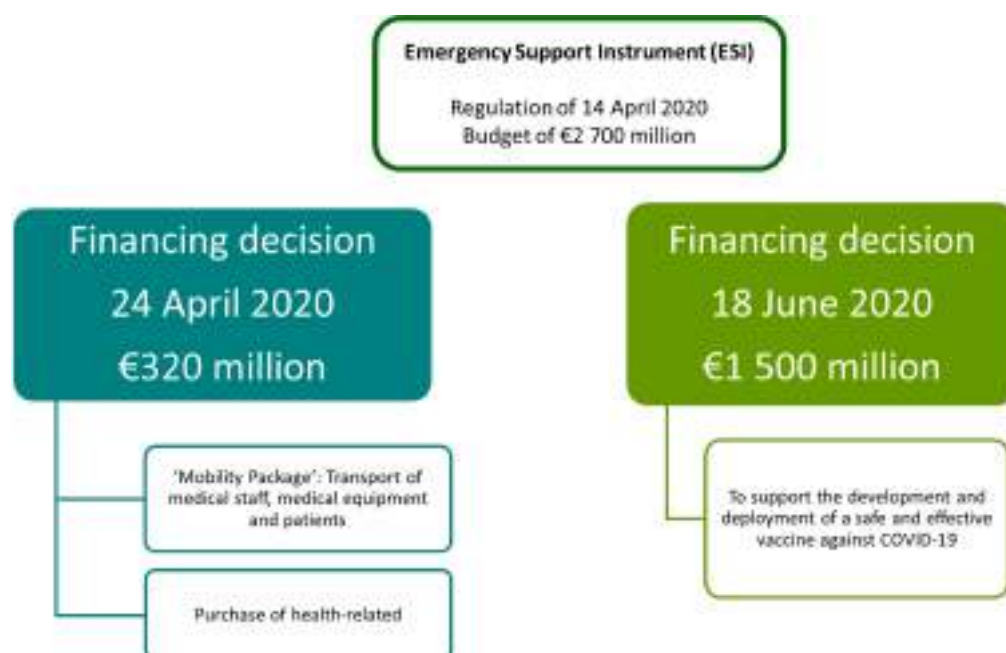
Emergency Support Instrument (ESI)

Regulation of 14 April 2020
Budget of €2 700 million

Financing decision
24 April 2020
€320 million

'Mobility Package': Transport of medical staff, medical equipment and patients

Purchase of health-related

Financing decision
18 June 2020
€1 500 million

To support the development and deployment of a safe and effective vaccine against COVID-19